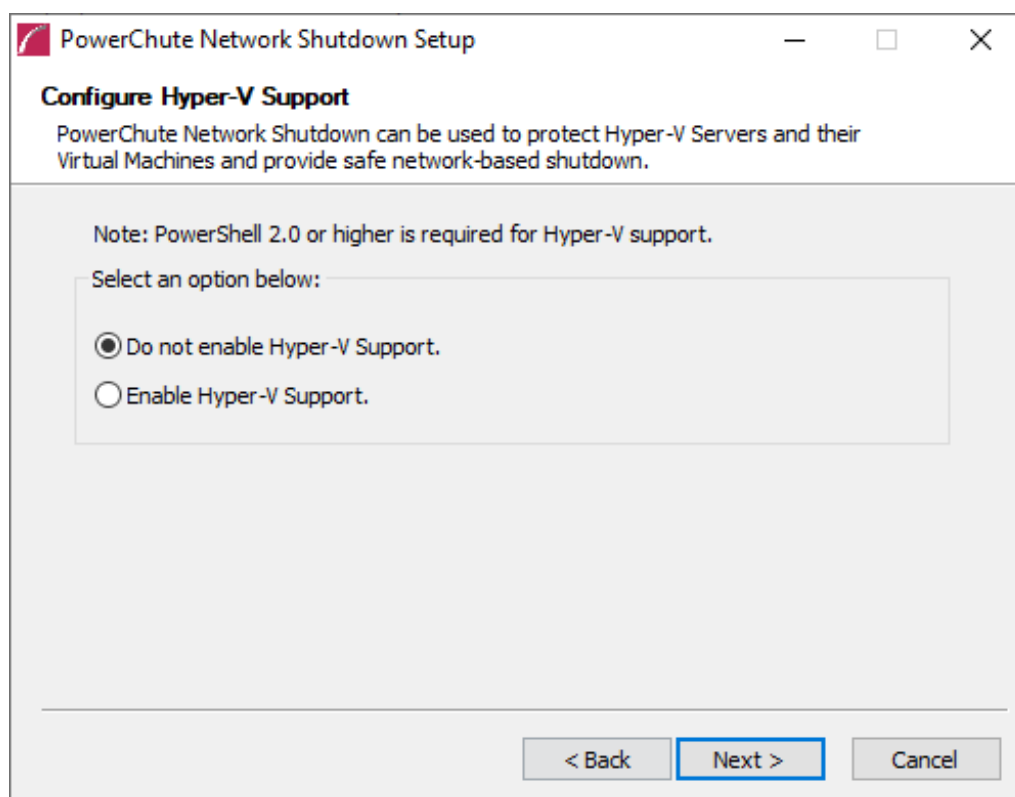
PowerChute Network Shutdown Setup

Configure Hyper-V Support

PowerChute Network Shutdown can be used to protect Hyper-V Servers and their Virtual Machines and provide safe network-based shutdown.

Note: PowerShell 2.0 or higher is required for Hyper-V support.

Select an option below:

Do not enable Hyper-V Support.

Enable Hyper-V Support.

< Back
Next >
Cancel